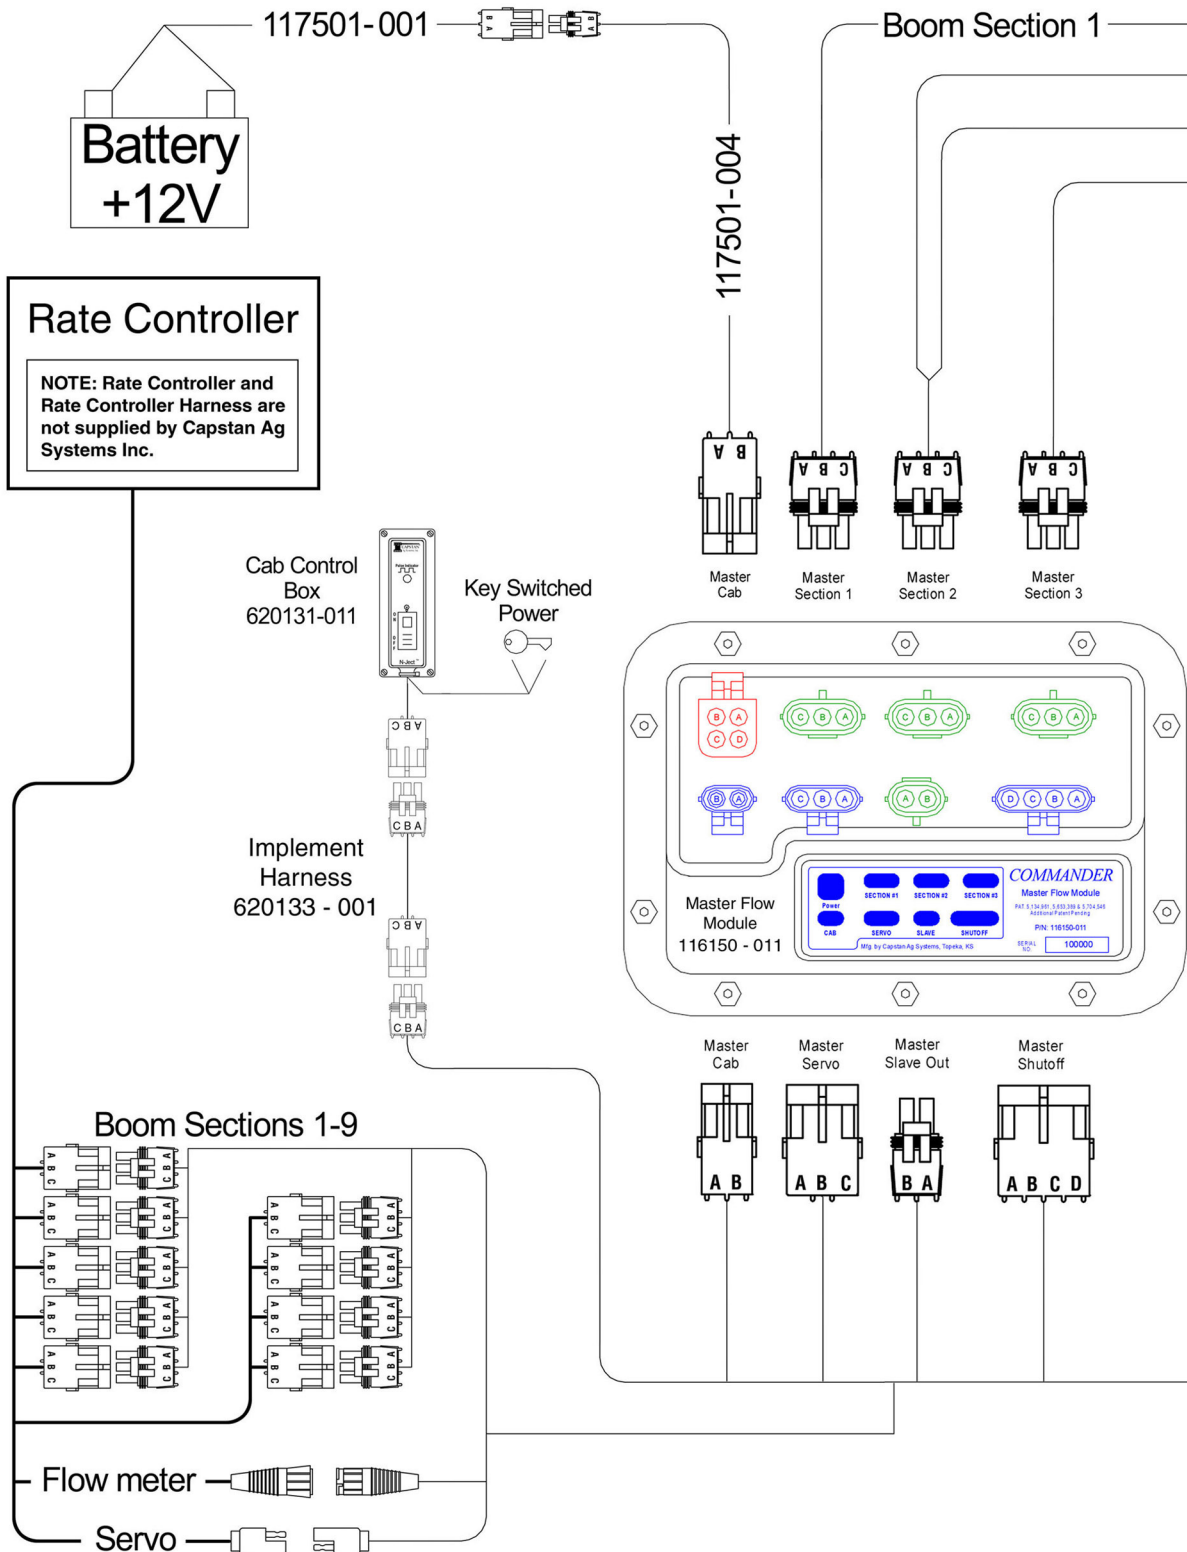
117501-001

Boom Section 1

Battery +12V

117501-004

Rate Controller

NOTE: Rate Controller and Rate Controller Harness are not supplied by Capstan Ag Systems Inc.

Cab Control Box 620131-011

Key Switched Power

Master Cab

Master Section 1

Master Section 2

Master Section 3

Implement Harness 620133 - 001

Master Flow Module 116150 - 011

COMMANDER
Master Flow Module
Power
SECTION #1
SECTION #2
SECTION #3
CAB
SERVO
SLAVE
SHUTOFF
P/N: 116150-011
SERIAL NO. 100000
Mfg. by Capstan Ag Systems, Topeka, KS

Master Cab

Master Servo

Master Slave Out

Master Shutoff

A B

A B C

B A

A B C D

Boom Sections 1-9

Flow meter

Servo